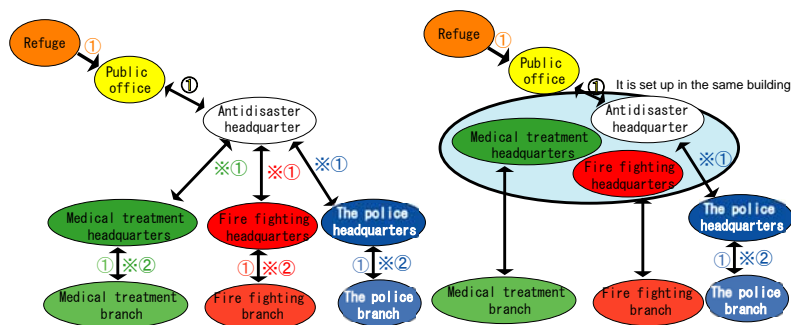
Refuge ①

Public office

①

Antidisaster headquarter

※①

※①

※①

Medical treatment headquarters

Fire fighting headquarters

The police headquarters

①※②

①※②

①※②

Medical treatment branch

Fire fighting branch

The police branch

Refuge ①

Public office

①

It is set up in the same building

Antidisaster headquarter

Medical treatment headquarters

Fire fighting headquarters

※①

The police headquarters

①※②

Medical treatment branch

Fire fighting branch

The police branch